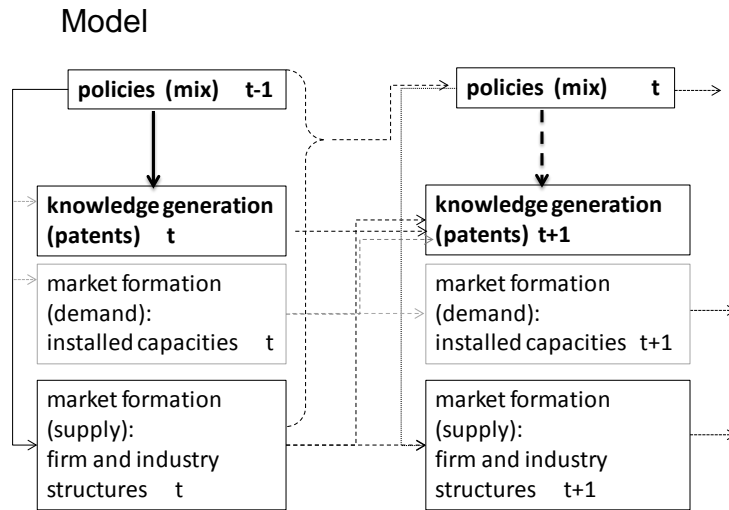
Model

policies (mix) t-1

knowledge generation (patents) t

market formation (demand): installed capacities t

market formation (supply): firm and industry structures t

policies (mix) t

knowledge generation (patents) t+1

market formation (demand): installed capacities t+1

market formation (supply): firm and industry structures t+1